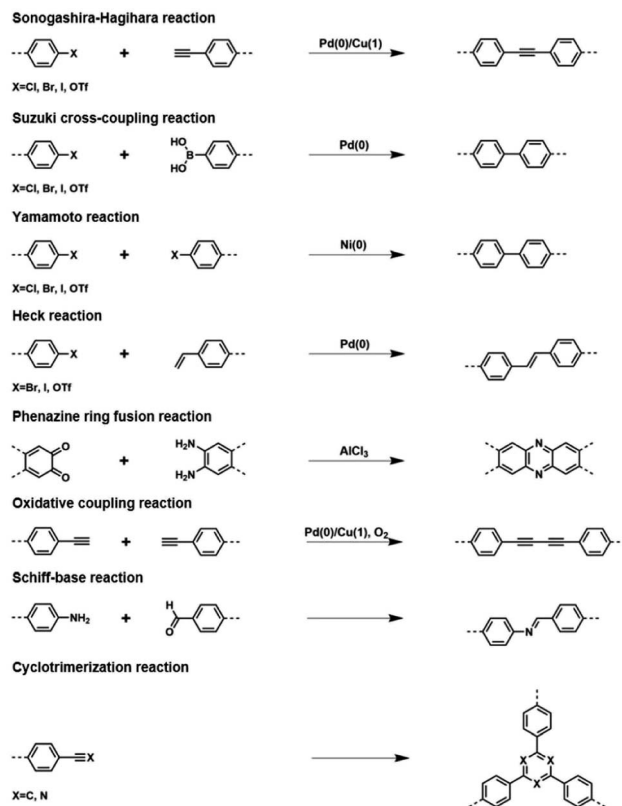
Sonogashira-Hagihara reaction

X + Pd(0)/Cu(1)

X=Cl, Br, I, OTf

Suzuki cross-coupling reaction

X + HO B HO Pd(0)

X=Cl, Br, I, OTf

Yamamoto reaction

X + X Ni(0)

X=Cl, Br, I, OTf

Heck reaction

X + Pd(0)

X=Br, I, OTf

Phenazine ring fusion reaction

O O + $H_2N$ $H_2N$ $AlCl_3$ N N

Oxidative coupling reaction

+ Pd(0)/Cu(1), $O_2$

Schiff-base reaction

$NH_2$ + H O N

Cyclotrimerization reaction

X X X X

X=C, N